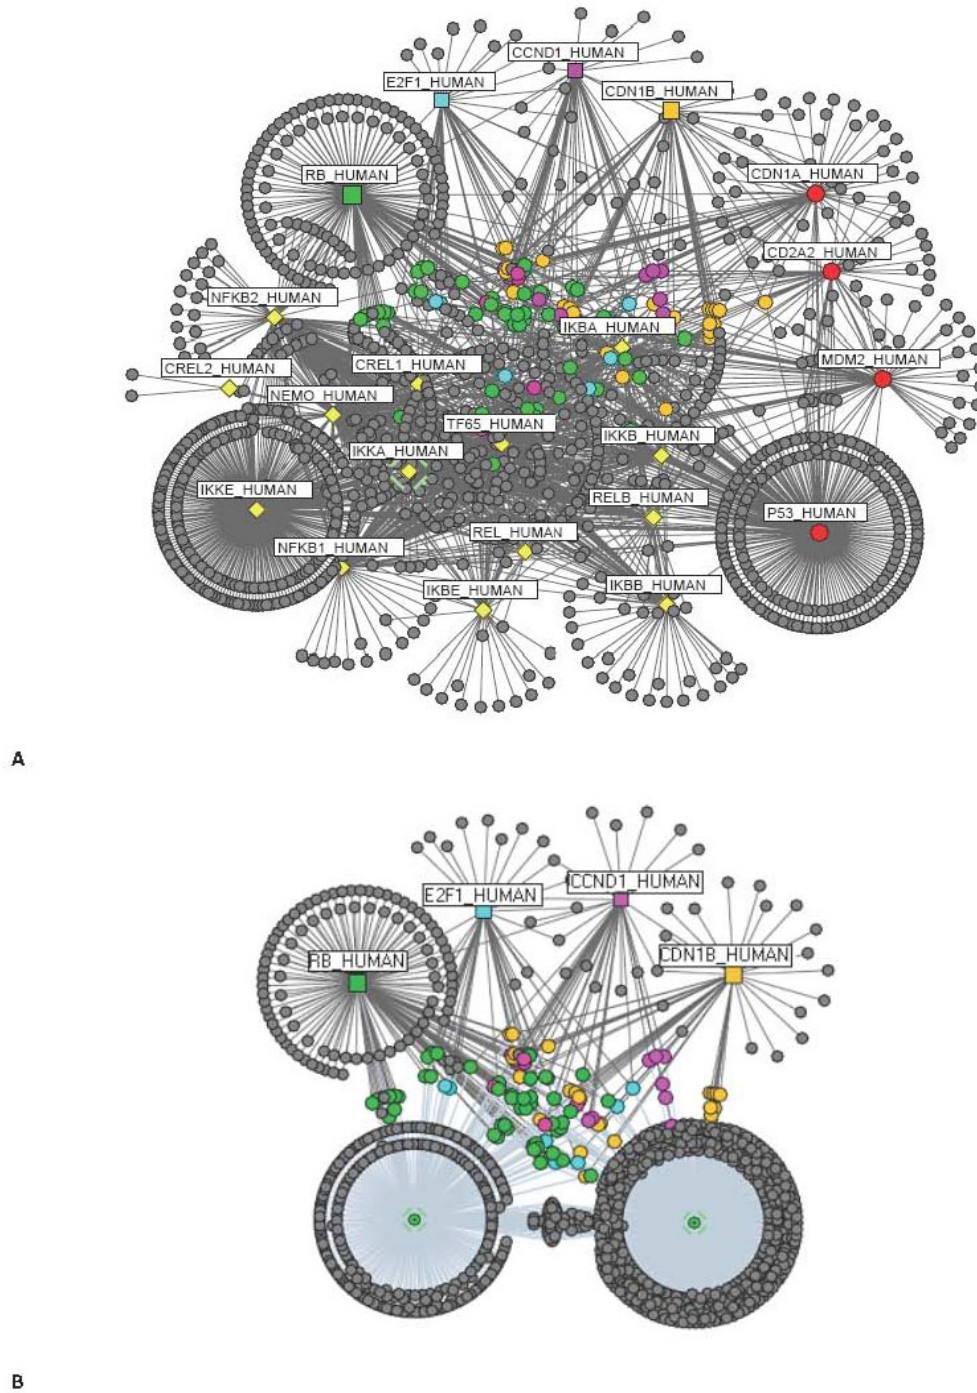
CCND1_HUMAN
E2F1_HUMAN
CDN1B_HUMAN
RB_HUMAN
CDN1A_HUMAN
CD2A2_HUMAN
NFKB2_HUMAN
IKBA_HUMAN
CREL2_HUMAN
CREL1_HUMAN
MDM2_HUMAN
NEMO_HUMAN
TF65_HUMAN
IKKB_HUMAN
IKKA_HUMAN
IKKE_HUMAN
RELB_HUMAN
P53_HUMAN
REL_HUMAN
NFKB1_HUMAN
IKBE_HUMAN
IKBB_HUMAN

A

E2F1_HUMAN
CCND1_HUMAN
RB_HUMAN
CDN1B_HUMAN

B